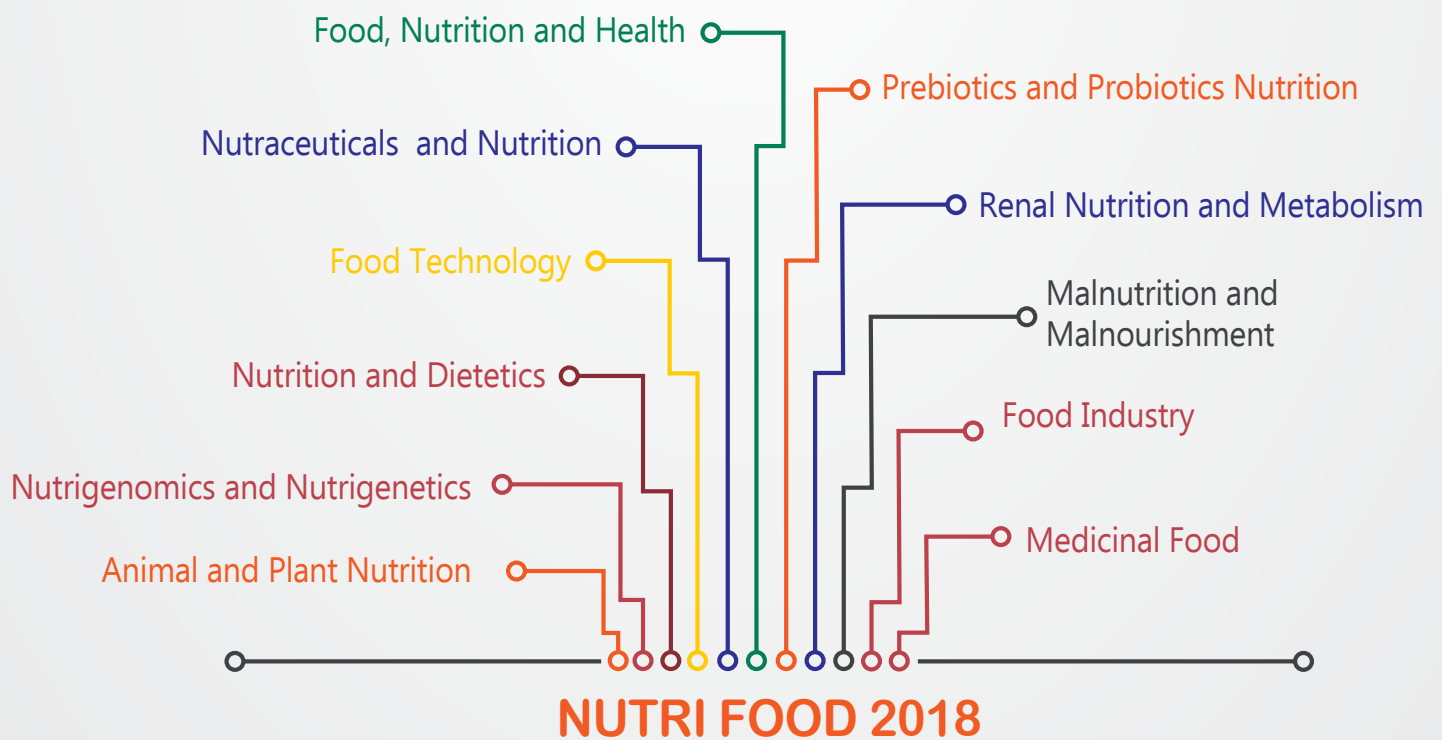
Food, Nutrition and Health

Prebiotics and Probiotics Nutrition

Nutraceuticals  and Nutrition

Renal Nutrition and Metabolism

Food Technology

Malnutrition and Malnourishment

Nutrition and Dietetics

Food Industry

Nutrigenomics and Nutrigenetics

Medicinal Food

Animal and Plant Nutrition

NUTRI FOOD 2018